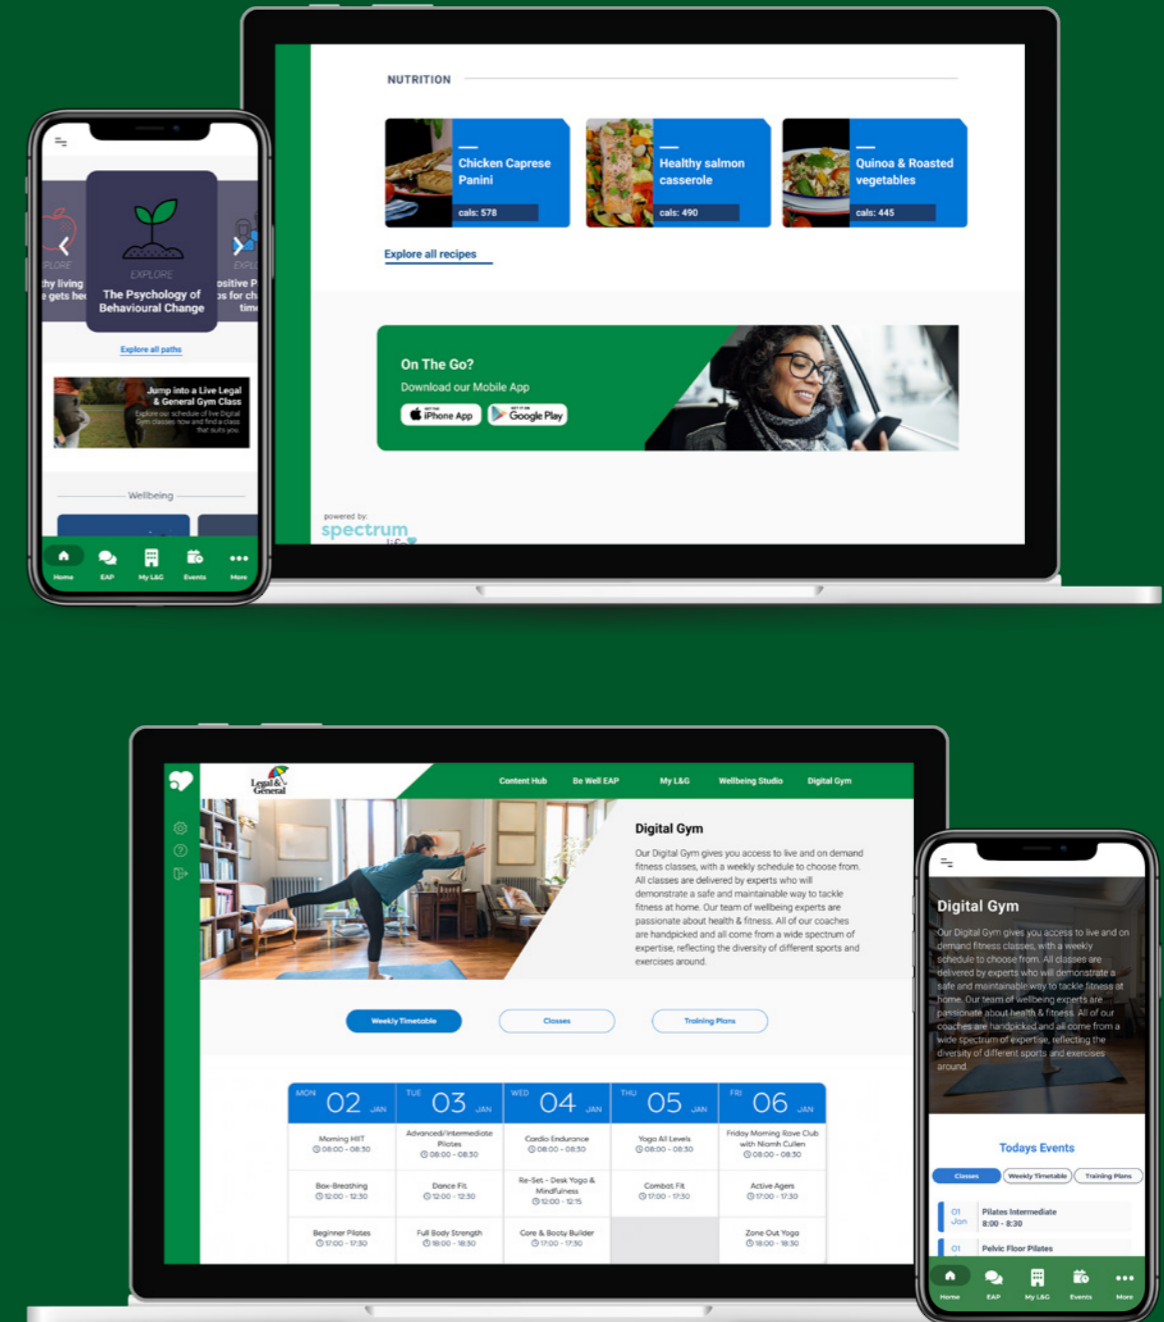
NUTRITION

Chicken Caprese Panini
cals: 578

Healthy salmon casserole
cals: 490

Quinoa & Roasted vegetables
cals: 445

Explore all recipes

On The Go?
Download our Mobile App
iPhone App
Google Play

powered by:
spectrum

EXPLORE
thy living
e gets he

EXPLORE
The Psychology of Behavioural Change

EXPL
ositive P
s for ch
tim

Explore all paths

Jump into a Live Legal & General Gym Class
Explore our schedule of live Digital Gym classes now and find a class that suits you.

Wellbeing

Home EAP My L&G Events More

Legal & General

Content Hub Be Well EAP My L&G Wellbeing Studio Digital Gym

Digital Gym

Our Digital Gym gives you access to live and on demand fitness classes, with a weekly schedule to choose from. All classes are delivered by experts who will demonstrate a safe and maintainable way to tackle fitness at home. Our team of wellbeing experts are passionate about health & fitness. All of our coaches are handpicked and all come from a wide spectrum of expertise, reflecting the diversity of different sports and exercises around.

Weekly Timetable
Classes
Training Plans

| MON 02 JAN | TUE 03 JAN | WED 04 JAN | THU 05 JAN | FRI 06 JAN |
|---|---|---|---|---|
| Morning HIIT 08:00 - 08:30 | Advanced/Intermediate Pilates 08:00 - 08:30 | Cardio Endurance 08:00 - 08:30 | Yoga All Levels 08:00 - 08:30 | Friday Morning Rave Club with Niamh Cullen 08:00 - 08:30 |
| Box-Breathing 12:00 - 12:30 | Dance Fit 12:00 - 12:30 | Re-Set - Desk Yoga & Mindfulness 12:00 - 12:15 | Combat Fit 17:00 - 17:30 | Active Agers 17:00 - 17:30 |
| Beginner Pilates 17:00 - 17:30 | Full Body Strength 18:00 - 18:30 | Core & Booty Builder 17:00 - 17:30 | | Zone Out Yoga 18:00 - 18:30 |

Digital Gym

Our Digital Gym gives you access to live and on demand fitness classes, with a weekly schedule to choose from. All classes are delivered by experts who will demonstrate a safe and maintainable way to tackle fitness at home. Our team of wellbeing experts are passionate about health & fitness. All of our coaches are handpicked and all come from a wide spectrum of expertise, reflecting the diversity of different sports and exercises around.

Todays Events

Classes
Weekly Timetable
Training Plans

01 Jan Pilates Intermediate 8:00 - 8:30
01 Pelvic Floor Pilates

Home EAP My L&G Events More